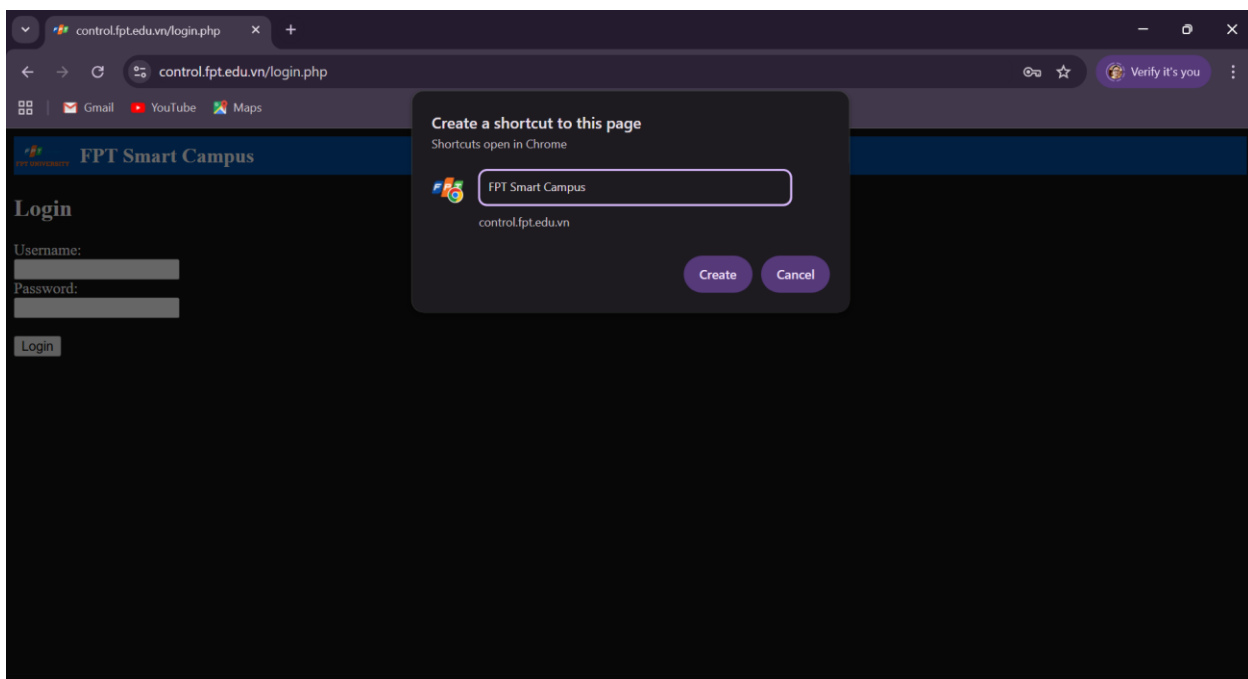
control.fpt.edu.vn/login.php

control.fpt.edu.vn/login.php

Verify it's you

Gmail YouTube Maps

FPT Smart Campus

Login

Username:

Password:

Login

Create a shortcut to this page

Shortcuts open in Chrome

FPT Smart Campus

control.fpt.edu.vn

Create Cancel